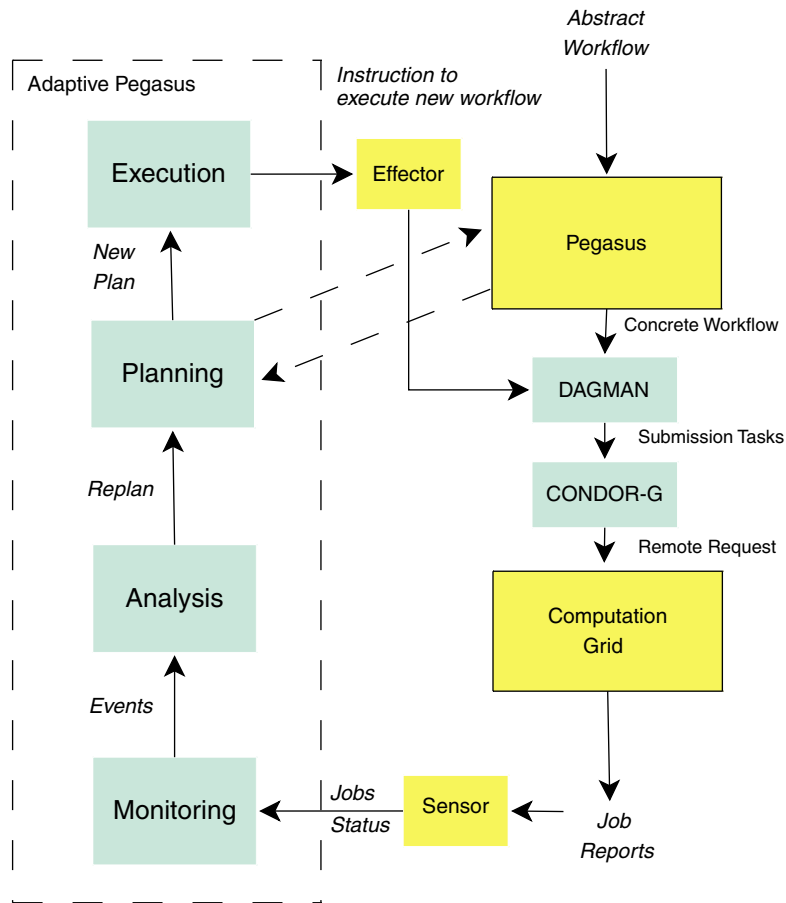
Abstract Workflow

Adaptive Pegasus

Instruction to execute new workflow

Execution

Effector

Pegasus

New Plan

Concrete Workflow

Planning

DAGMAN

Submission Tasks

Replan

CONDOR-G

Remote Request

Analysis

Computation Grid

Events

Monitoring

Jobs Status

Sensor

Job Reports